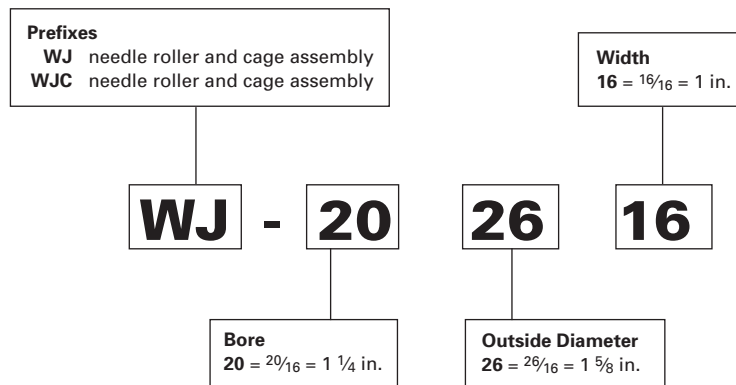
**Prefixes**
**WJ** needle roller and cage assembly
**WJC** needle roller and cage assembly

**Width**
**16** = $\frac{16}{16}$ = 1 in.

WJ - 20 26 16

**Bore**
**20** = $\frac{20}{16}$ = 1 $\frac{1}{4}$ in.

**Outside Diameter**
**26** = $\frac{26}{16}$ = 1 $\frac{5}{8}$ in.